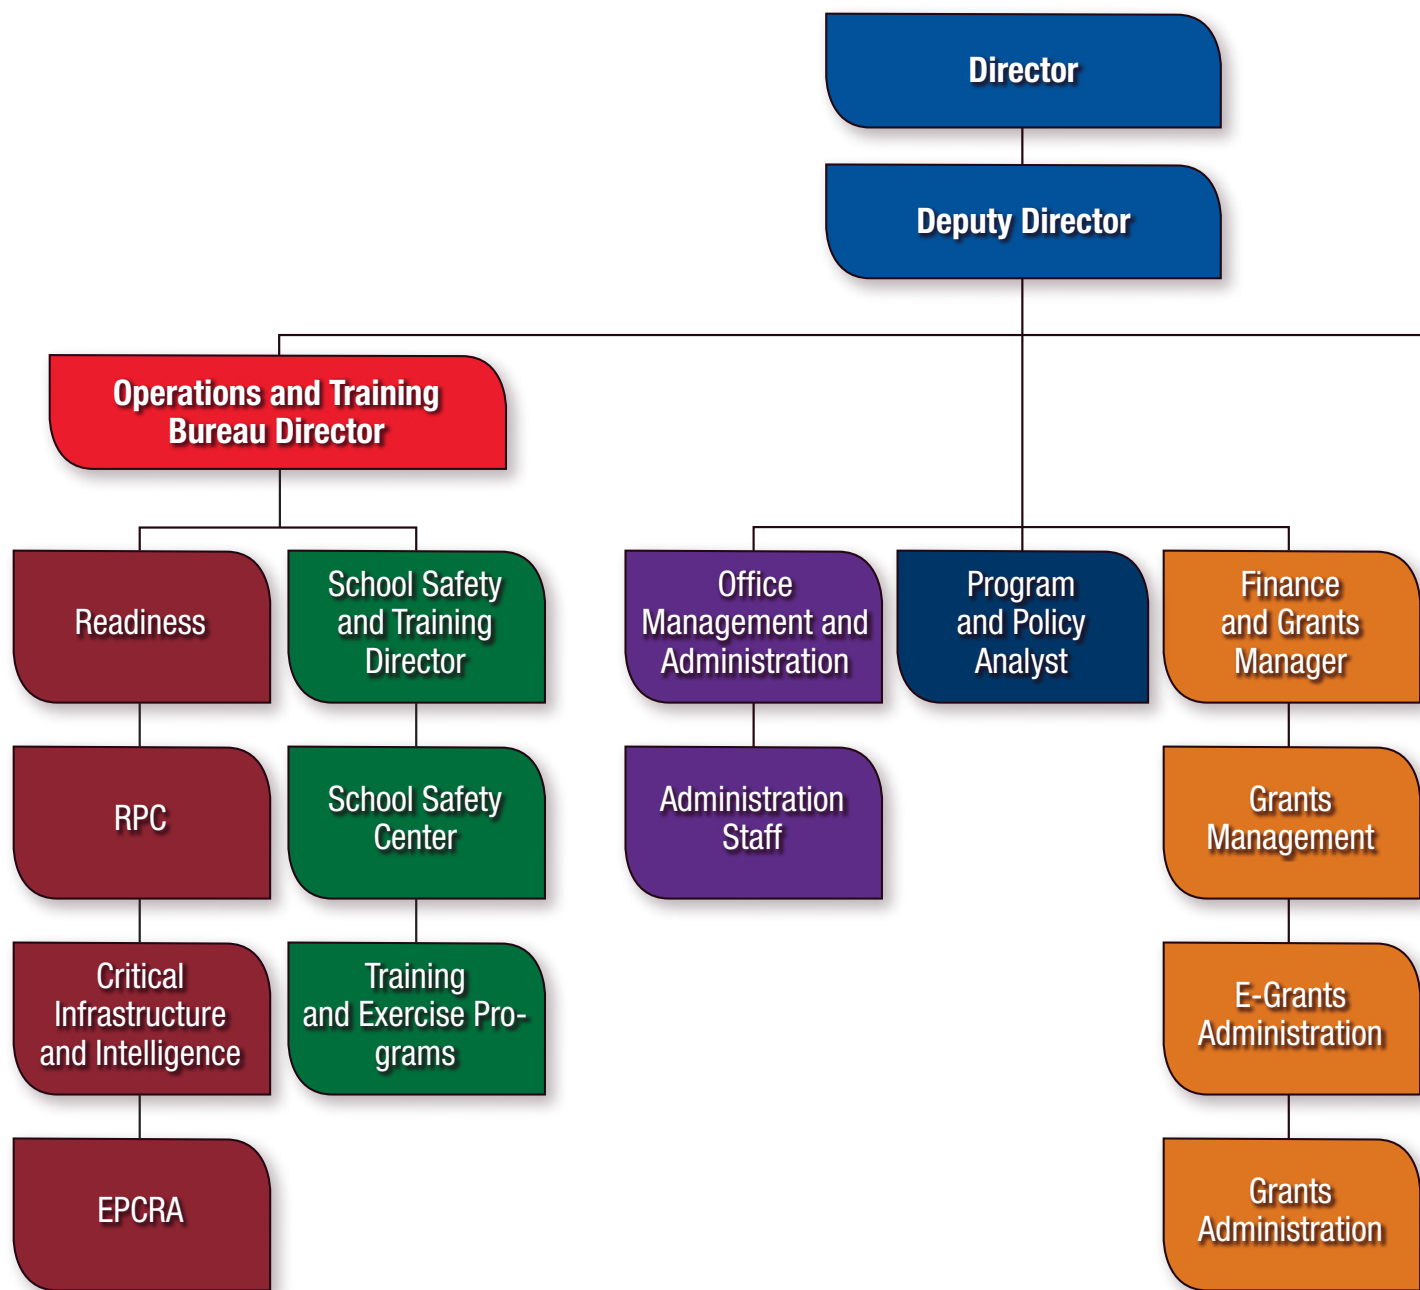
Director

Deputy Director

Operations and Training Bureau Director

Readiness

RPC

Critical Infrastructure and Intelligence

EPCRA

School Safety and Training Director

School Safety Center

Training and Exercise Programs

Office Management and Administration

Administration Staff

Program and Policy Analyst

Finance and Grants Manager

Grants Management

E-Grants Administration

Grants Administration